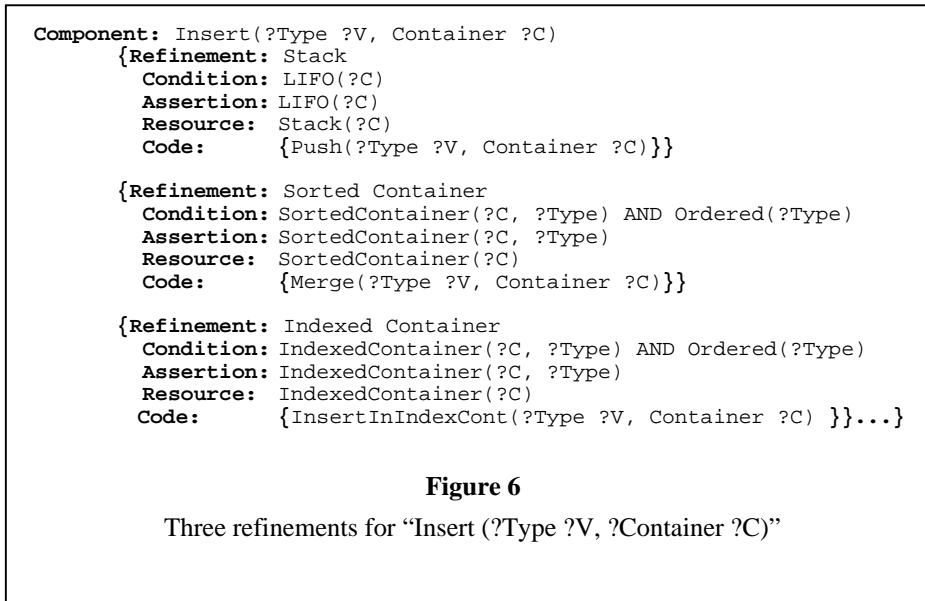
Component: Insert(?Type ?V, Container ?C)
{Refinement: Stack
Condition: LIFO(?C)
Assertion: LIFO(?C)
Resource: Stack(?C)
Code: {Push(?Type ?V, Container ?C)}}

{Refinement: Sorted Container
Condition: SortedContainer(?C, ?Type) AND Ordered(?Type)
Assertion: SortedContainer(?C, ?Type)
Resource: SortedContainer(?C)
Code: {Merge(?Type ?V, Container ?C)}}

{Refinement: Indexed Container
Condition: IndexedContainer(?C, ?Type) AND Ordered(?Type)
Assertion: IndexedContainer(?C, ?Type)
Resource: IndexedContainer(?C)
Code: {InsertInIndexCont(?Type ?V, Container ?C) }}...}

Figure 6

Three refinements for “Insert (?Type ?V, ?Container ?C)”